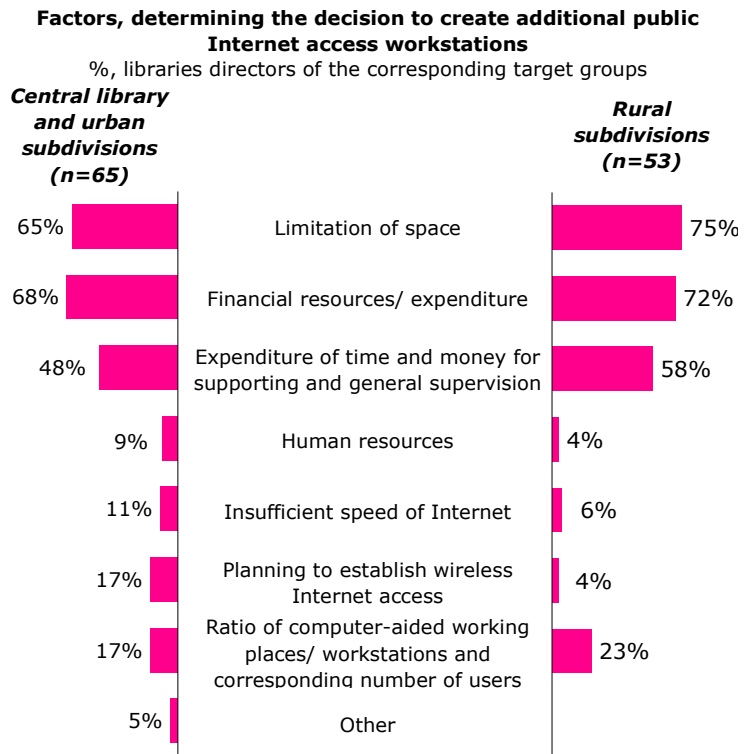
Factors, determining the decision to create additional public Internet access workstations
%, libraries directors of the corresponding target groups

Central library and urban subdivisions (n=65)

Rural subdivisions (n=53)

| Central library and urban subdivisions (n=65) | | Rural subdivisions (n=53) |
|---|---|---|
| 65% | Limitation of space | 75% |
| 68% | Financial resources/ expenditure | 72% |
| 48% | Expenditure of time and money for supporting and general supervision | 58% |
| 9% | Human resources | 4% |
| 11% | Insufficient speed of Internet | 6% |
| 17% | Planning to establish wireless Internet access | 4% |
| 17% | Ratio of computer-aided working places/ workstations and corresponding number of users | 23% |
| 5% | Other | |